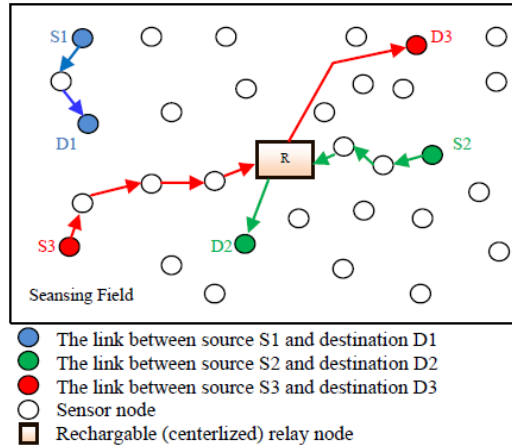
S1

D3

D1

R

S2

S3

D2

Seansing Field

The link between source S1 and destination D1

The link between source S2 and destination D2

The link between source S3 and destination D3

Sensor node

Rechargable (centerlized) relay node